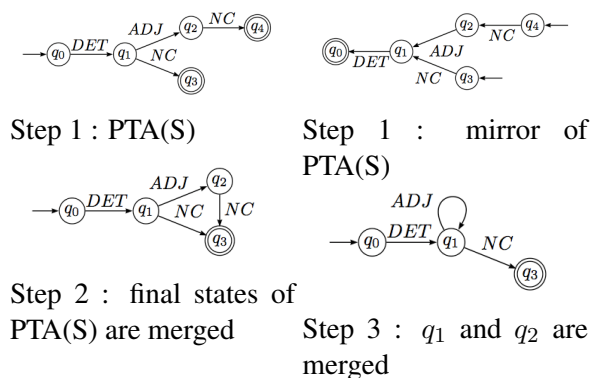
$q_0$ $DET$ $q_1$ $ADJ$ $q_2$ $NC$ $q_4$ $NC$ $q_3$

Step 1 : PTA(S)

$q_0$ $DET$ $q_1$ $ADJ$ $q_2$ $NC$ $q_4$ $NC$ $q_3$

Step 1 : mirror of PTA(S)

$q_0$ $DET$ $q_1$ $ADJ$ $q_2$ $NC$ $NC$ $q_3$

Step 2 : final states of PTA(S) are merged

$ADJ$ $q_0$ $DET$ $q_1$ $NC$ $q_3$

Step 3 : $q_1$ and $q_2$ are merged